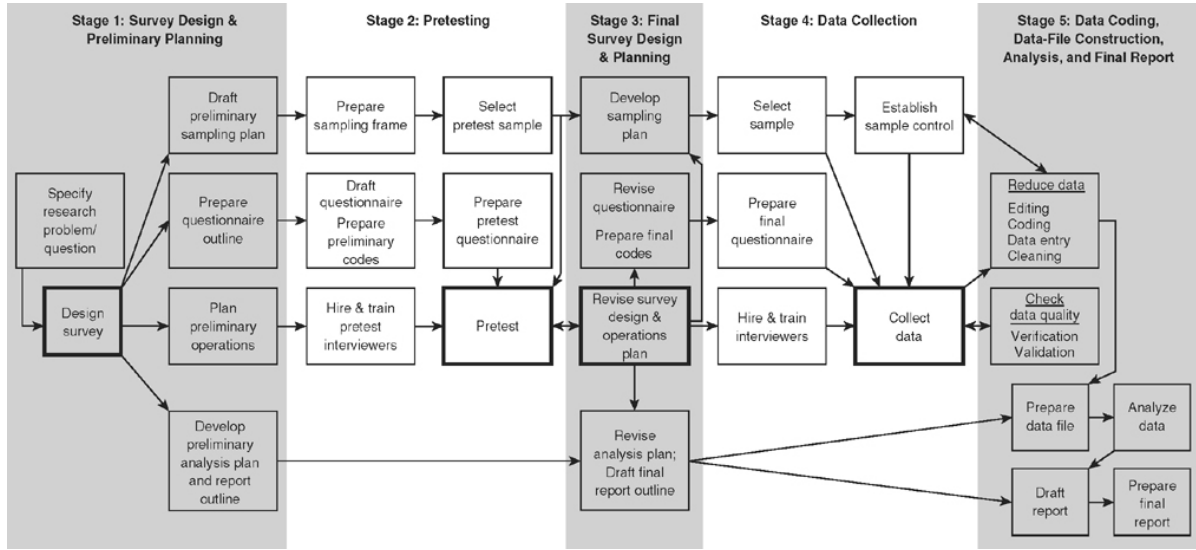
Stage 1: Survey Design & Preliminary Planning

Stage 2: Pretesting

Stage 3: Final Survey Design & Planning

Stage 4: Data Collection

Stage 5: Data Coding, Data-File Construction, Analysis, and Final Report

Specify research problem/ question

Design survey

Draft preliminary sampling plan

Prepare questionnaire outline

Plan preliminary operations

Develop preliminary analysis plan and report outline

Prepare sampling frame

Draft questionnaire
Prepare preliminary codes

Hire & train pretest interviewers

Select pretest sample

Prepare pretest questionnaire

Pretest

Develop sampling plan

Revise questionnaire
Prepare final codes

Revise survey design & operations plan

Revise analysis plan; Draft final report outline

Select sample

Prepare final questionnaire

Hire & train interviewers

Establish sample control

Collect data

Reduce data
Editing
Coding
Data entry
Cleaning

Check data quality
Verification
Validation

Prepare data file

Analyze data

Draft report

Prepare final report